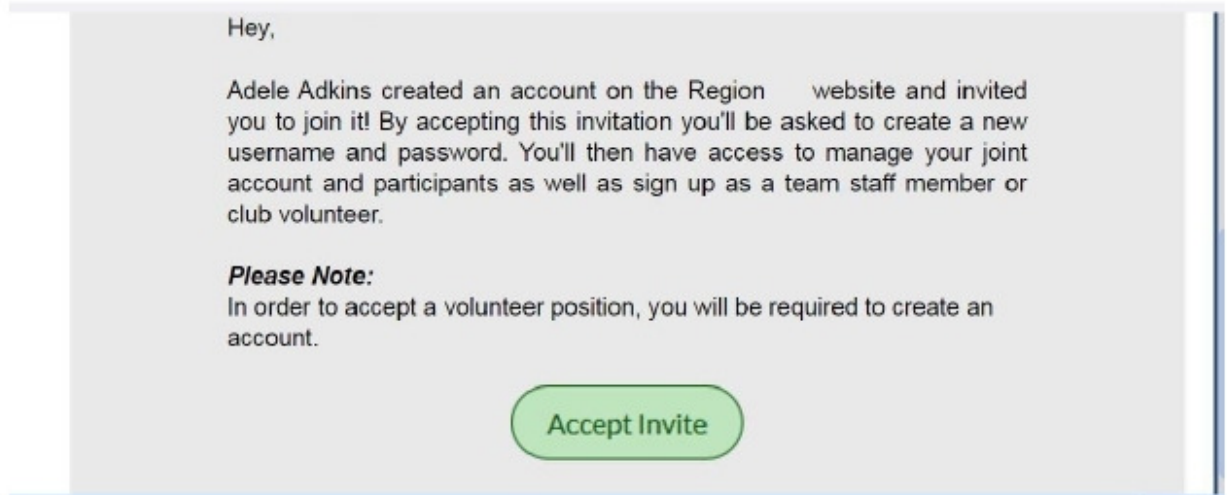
Hey,

Adele Adkins created an account on the Region website and invited you to join it! By accepting this invitation you'll be asked to create a new username and password. You'll then have access to manage your joint account and participants as well as sign up as a team staff member or club volunteer.

*Please Note:*
In order to accept a volunteer position, you will be required to create an account.

Accept Invite